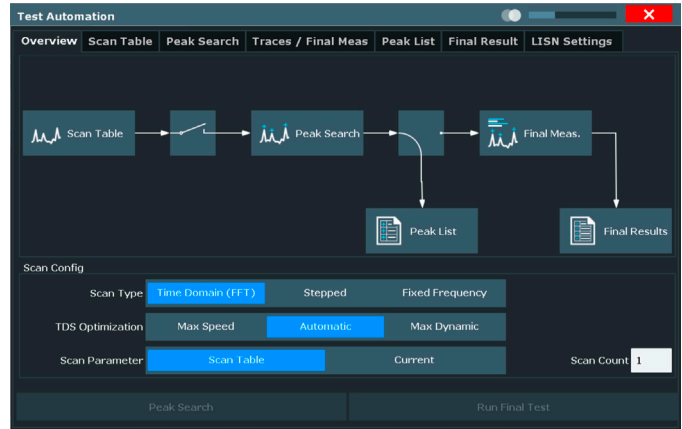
Test Automation

Overview | Scan Table | Peak Search | Traces / Final Meas | Peak List | Final Result | LISN Settings

Scan Table

Peak Search

Final Meas.

Peak List

Final Results

Scan Config

Scan Type | Time Domain (FFT) | Stepped | Fixed Frequency

TDS Optimization | Max Speed | Automatic | Max Dynamic

Scan Parameter | Scan Table | Current

Scan Count 1

Peak Search

Run Final Test